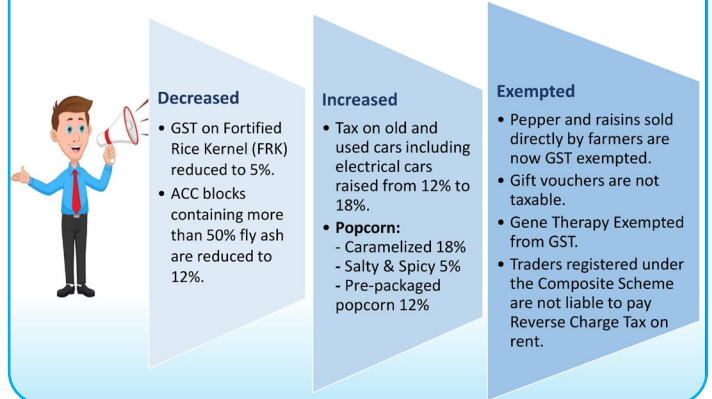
Decreased

• GST on Fortified Rice Kernel (FRK) reduced to 5%.
• ACC blocks containing more than 50% fly ash are reduced to 12%.

Increased

• Tax on old and used cars including electrical cars raised from 12% to 18%.
• Popcorn:
- Caramelized 18%
- Salty & Spicy 5%
- Pre-packaged popcorn 12%

Exempted

• Pepper and raisins sold directly by farmers are now GST exempted.
• Gift vouchers are not taxable.
• Gene Therapy Exempted from GST.
• Traders registered under the Composite Scheme are not liable to pay Reverse Charge Tax on rent.